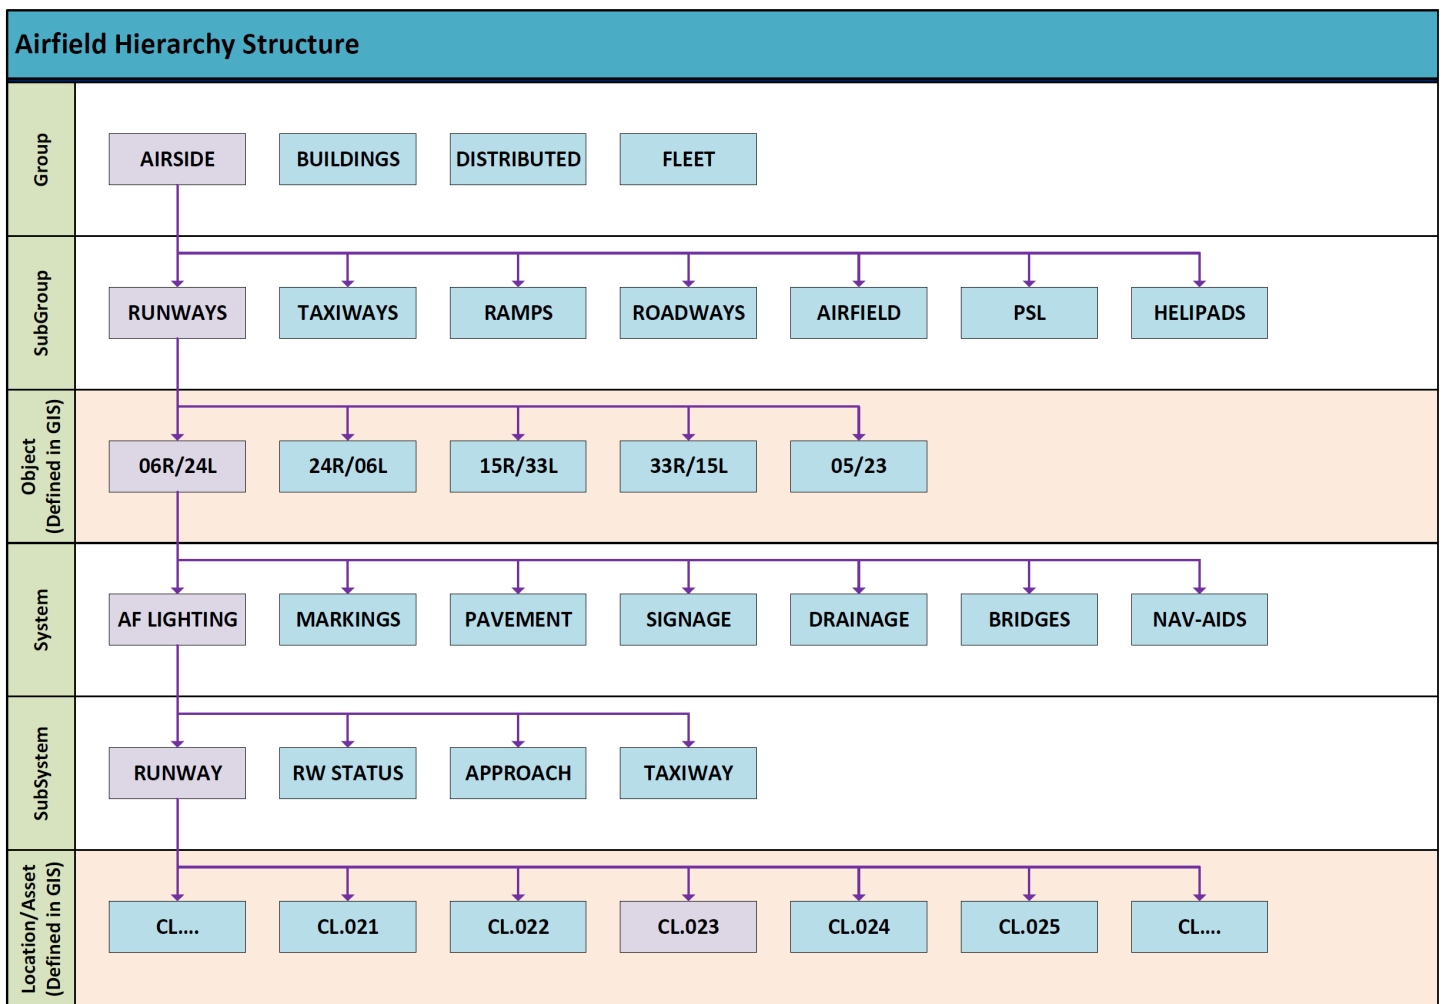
Airfield Hierarchy Structure

Group
AIRSIDE
BUILDINGS
DISTRIBUTED
FLEET

SubGroup
RUNWAYS
TAXIWAYS
RAMPS
ROADWAYS
AIRFIELD
PSL
HELIPADS

Object (Defined in GIS)
06R/24L
24R/06L
15R/33L
33R/15L
05/23

System
AF LIGHTING
MARKINGS
PAVEMENT
SIGNAGE
DRAINAGE
BRIDGES
NAV-AIDS

SubSystem
RUNWAY
RW STATUS
APPROACH
TAXIWAY

Location/Asset (Defined in GIS)
CL....
CL.021
CL.022
CL.023
CL.024
CL.025
CL....